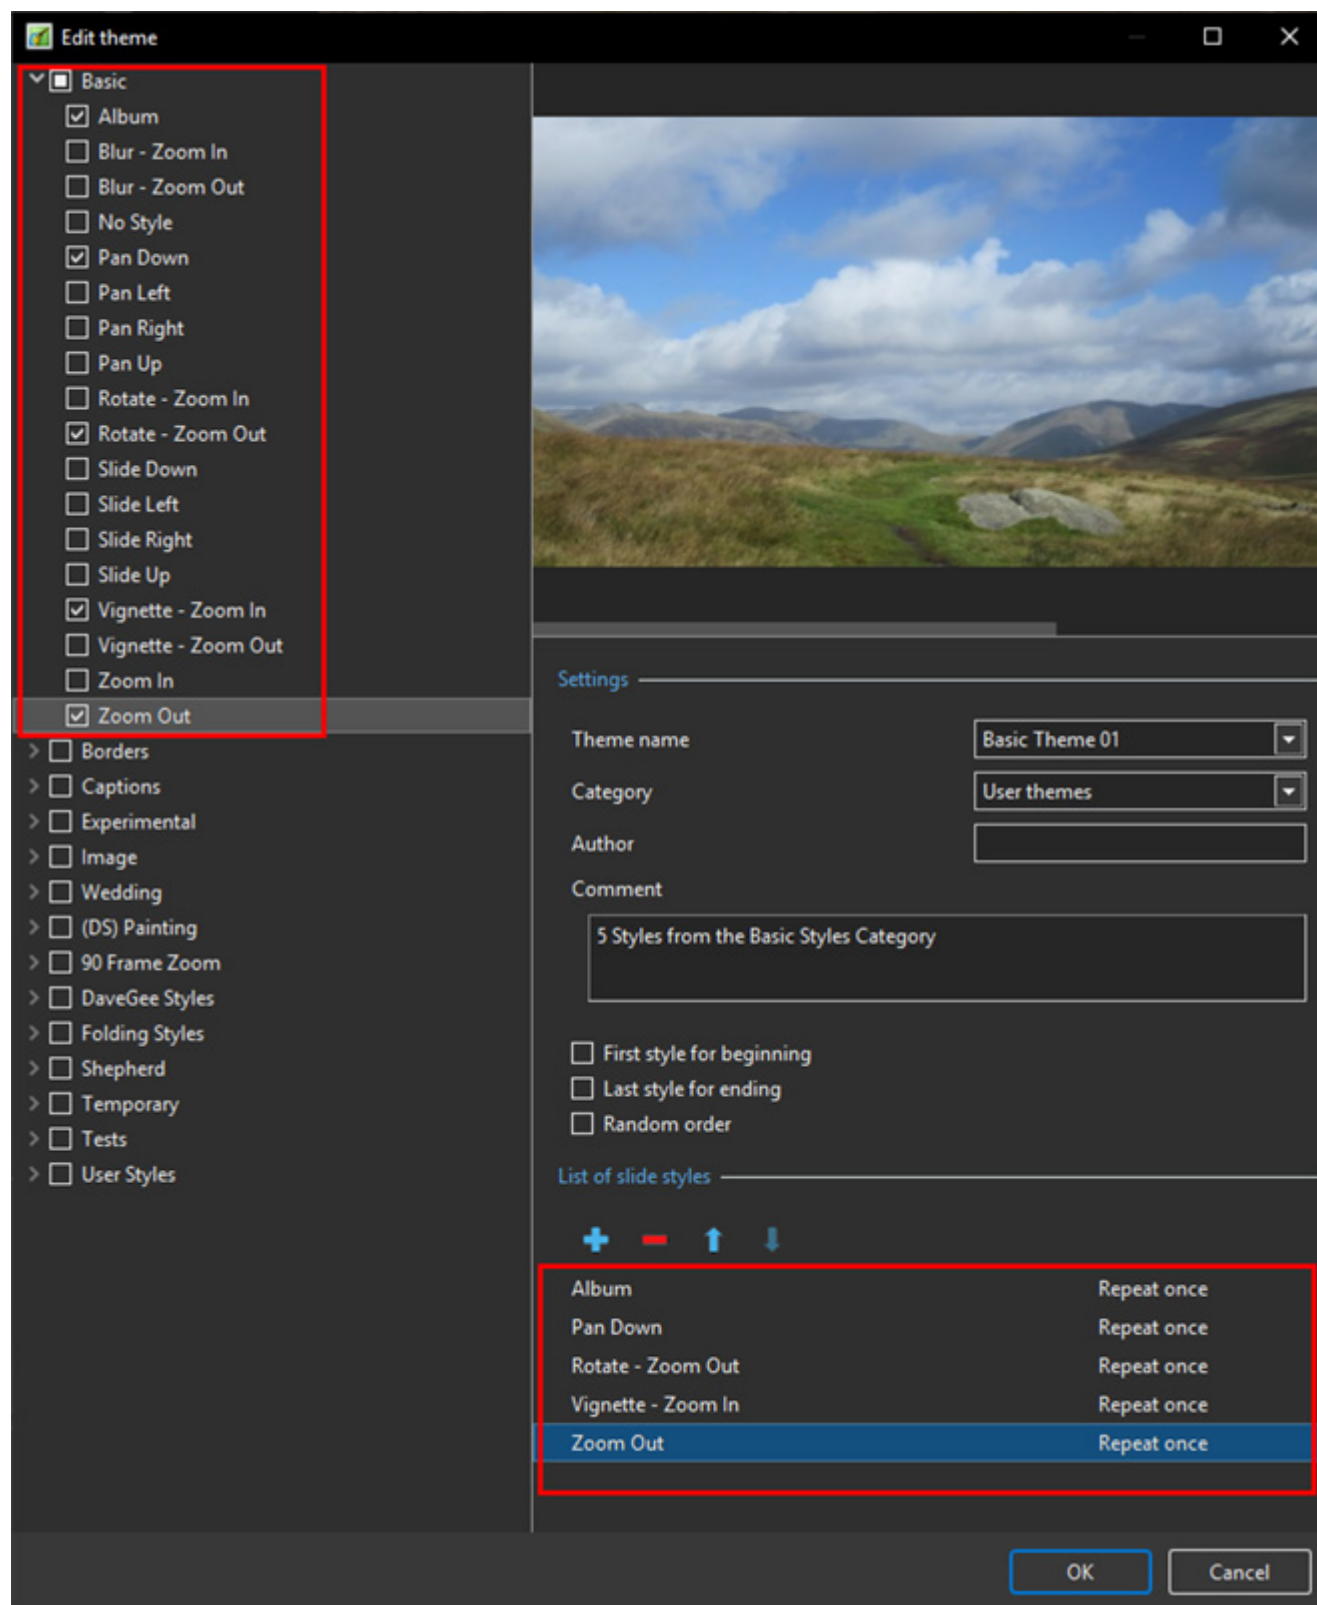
Edit theme

Basic
Album
Blur - Zoom In
Blur - Zoom Out
No Style
Pan Down
Pan Left
Pan Right
Pan Up
Rotate - Zoom In
Rotate - Zoom Out
Slide Down
Slide Left
Slide Right
Slide Up
Vignette - Zoom In
Vignette - Zoom Out
Zoom In
Zoom Out
Borders
Captions
Experimental
Image
Wedding
(DS) Painting
90 Frame Zoom
DaveGee Styles
Folding Styles
Shepherd
Temporary
Tests
User Styles

Settings

Theme name
Basic Theme 01
Category
User themes
Author
Comment
5 Styles from the Basic Styles Category

First style for beginning
Last style for ending
Random order

List of slide styles

| | |
|---|---|
| Album | Repeat once |
| Pan Down | Repeat once |
| Rotate - Zoom Out | Repeat once |
| Vignette - Zoom In | Repeat once |
| Zoom Out | Repeat once |

OK
Cancel